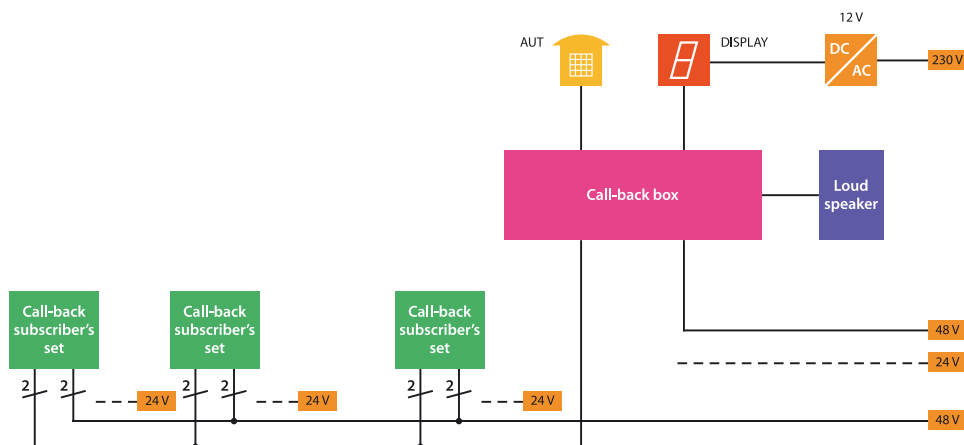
12 V

AUT

DISPLAY

DC

AC

230 V

Call-back box

Loud speaker

Call-back subscriber's set

Call-back subscriber's set

Call-back subscriber's set

48 V

24 V

2

2

24 V

2

2

24 V

2

2

24 V

48 V